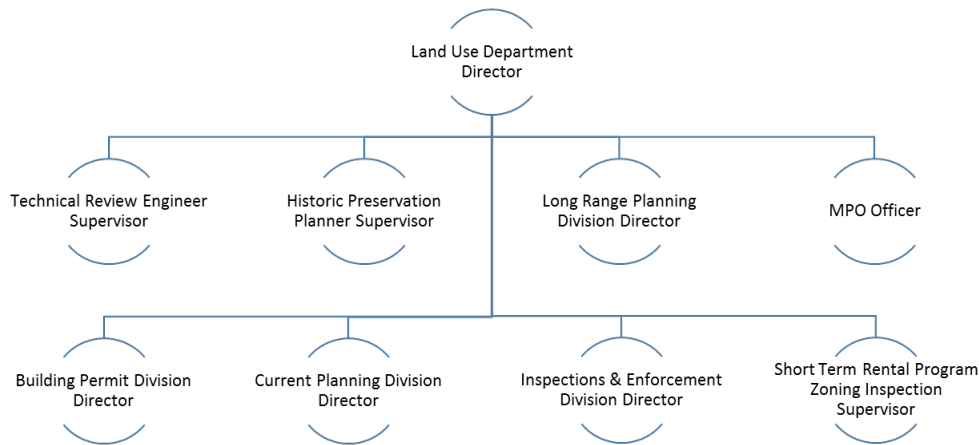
Land Use Department Director

Technical Review Engineer Supervisor

Historic Preservation Planner Supervisor

Long Range Planning Division Director

MPO Officer

Building Permit Division Director

Current Planning Division Director

Inspections & Enforcement Division Director

Short Term Rental Program Zoning Inspection Supervisor